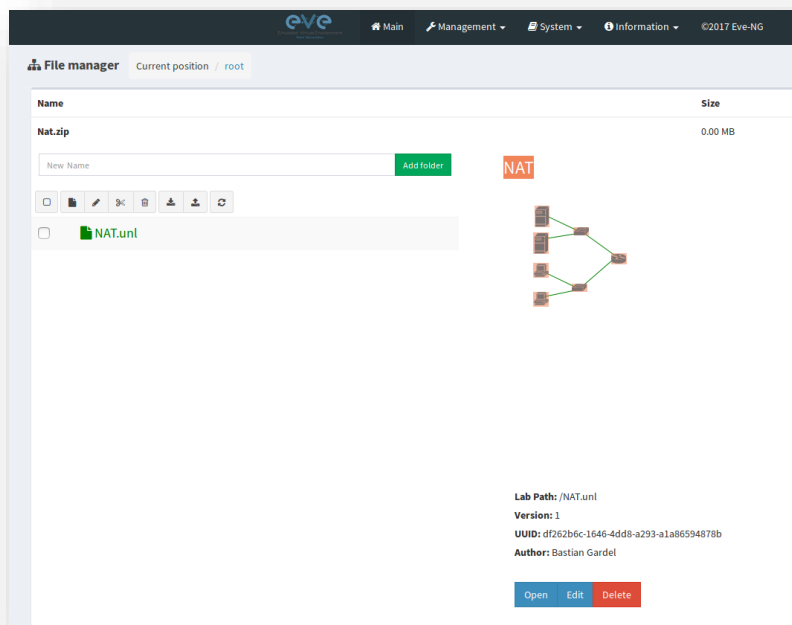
eve

Main   Management ▾   System ▾   Information ▾   ©2017 Eve-NG

File manager   Current position / root

| Name | Size |
|---|---|
| Nat.zip | 0.00 MB |

New Name   Add folder

NAT.unl

NAT

Lab Path: /NAT.unl
Version: 1
UUID: df262b6c-1646-4dd8-a293-a1a86594878b
Author: Bastian Gardel

Open   Edit   Delete